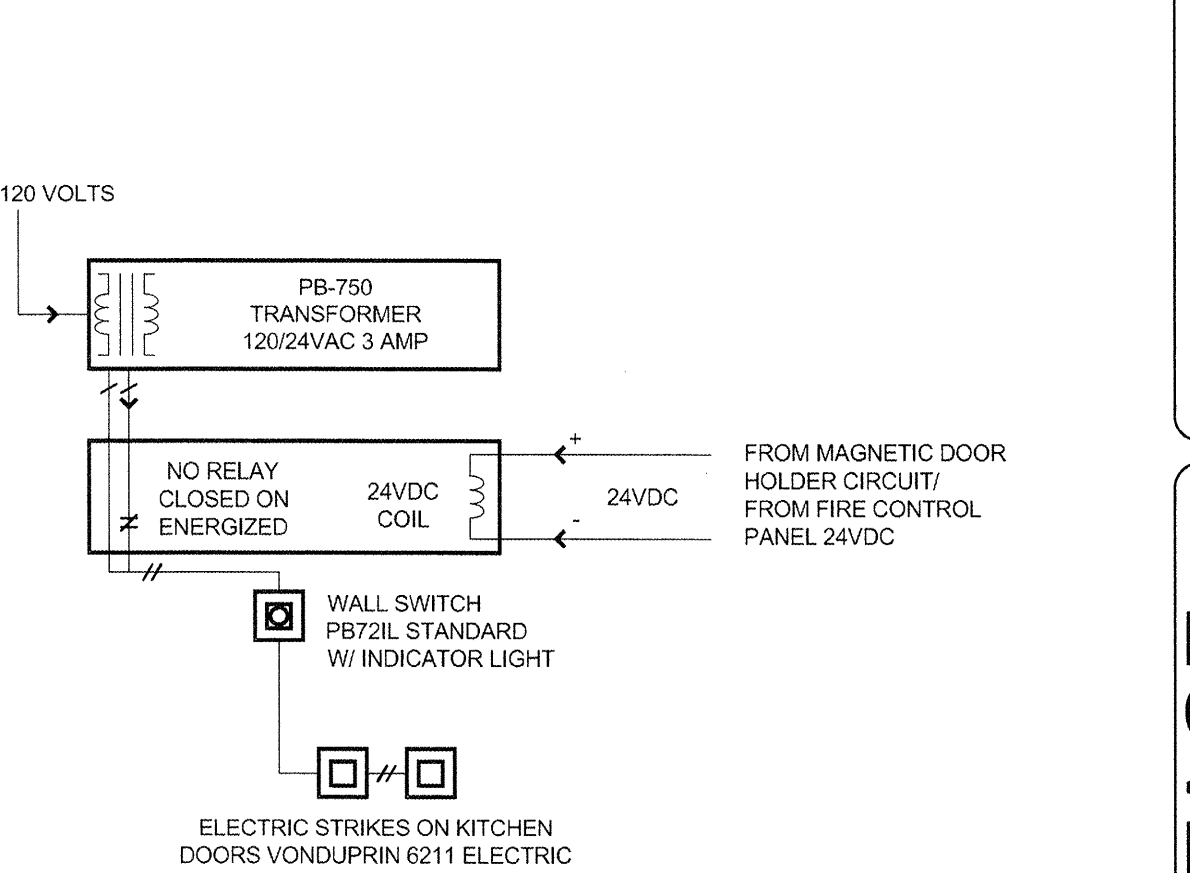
120 VOLTS

PB-750
TRANSFORMER
120/24VAC 3 AMP

NO RELAY
CLOSED ON
ENERGIZED

24VDC
COIL

+

24VDC

-

FROM MAGNETIC DOOR
HOLDER CIRCUIT/
FROM FIRE CONTROL
PANEL 24VDC

WALL SWITCH
PB72IL STANDARD
W/ INDICATOR LIGHT

ELECTRIC STRIKES ON KITCHEN
DOORS VONDUPRIN 6211 ELECTRIC